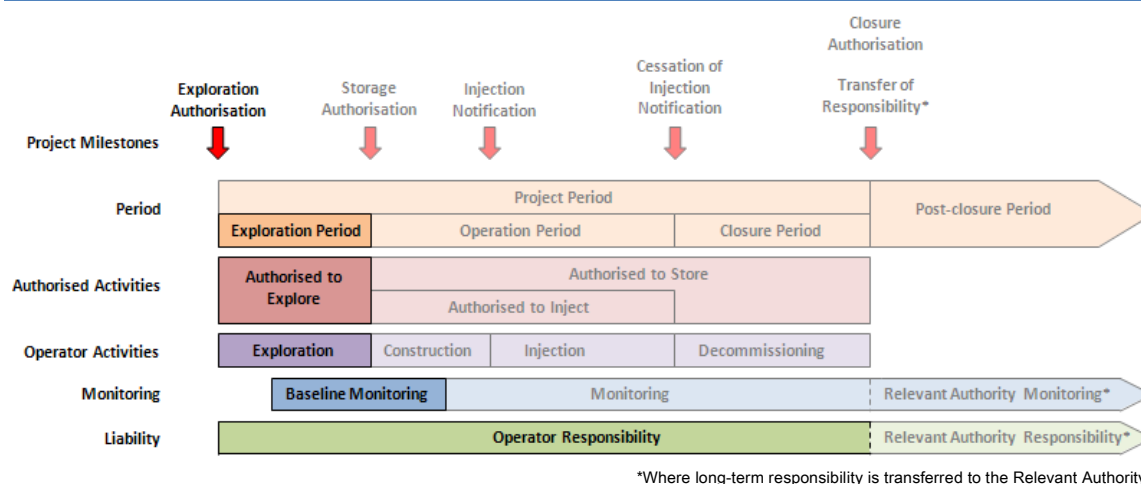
Exploration Authorisation

Storage Authorisation

Injection Notification

Cessation of Injection Notification

Closure Authorisation

Transfer of Responsibility*

Project Milestones

Period

Project Period

Exploration Period

Operation Period

Closure Period

Post-closure Period

Authorised Activities

Authorised to Explore

Authorised to Store

Authorised to Inject

Operator Activities

Exploration

Construction

Injection

Decommissioning

Monitoring

Baseline Monitoring

Monitoring

Relevant Authority Monitoring*

Liability

Operator Responsibility

Relevant Authority Responsibility*

*Where long-term responsibility is transferred to the Relevant Authority